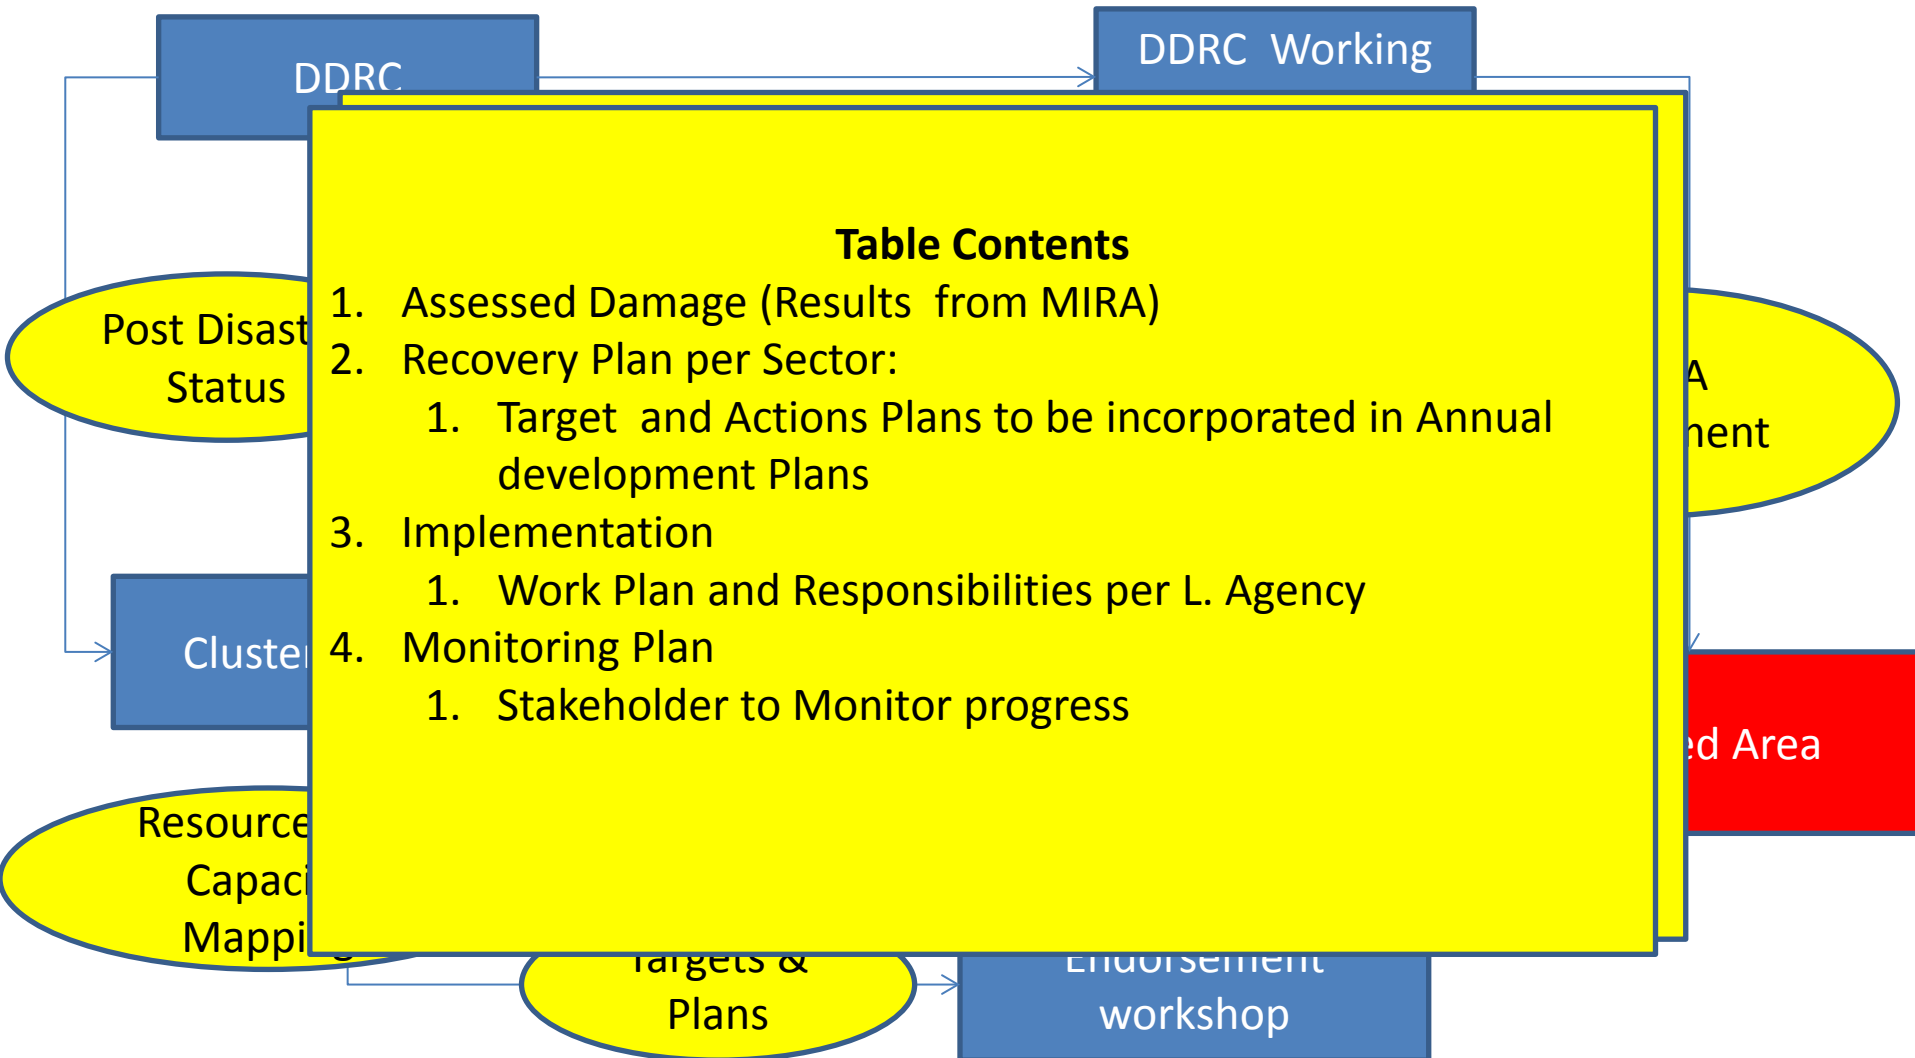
DDRC

DDRC Working

Post Disast
Status

A
nent

Cluste

d Area

Resource
Capaci
Mappi

Targets &
Plans

Endorsement
workshop

**Table Contents**

1. Assessed Damage (Results from MIRA)
2. Recovery Plan per Sector:
   1. Target and Actions Plans to be incorporated in Annual development Plans
3. Implementation
   1. Work Plan and Responsibilities per L. Agency
4. Monitoring Plan
   1. Stakeholder to Monitor progress